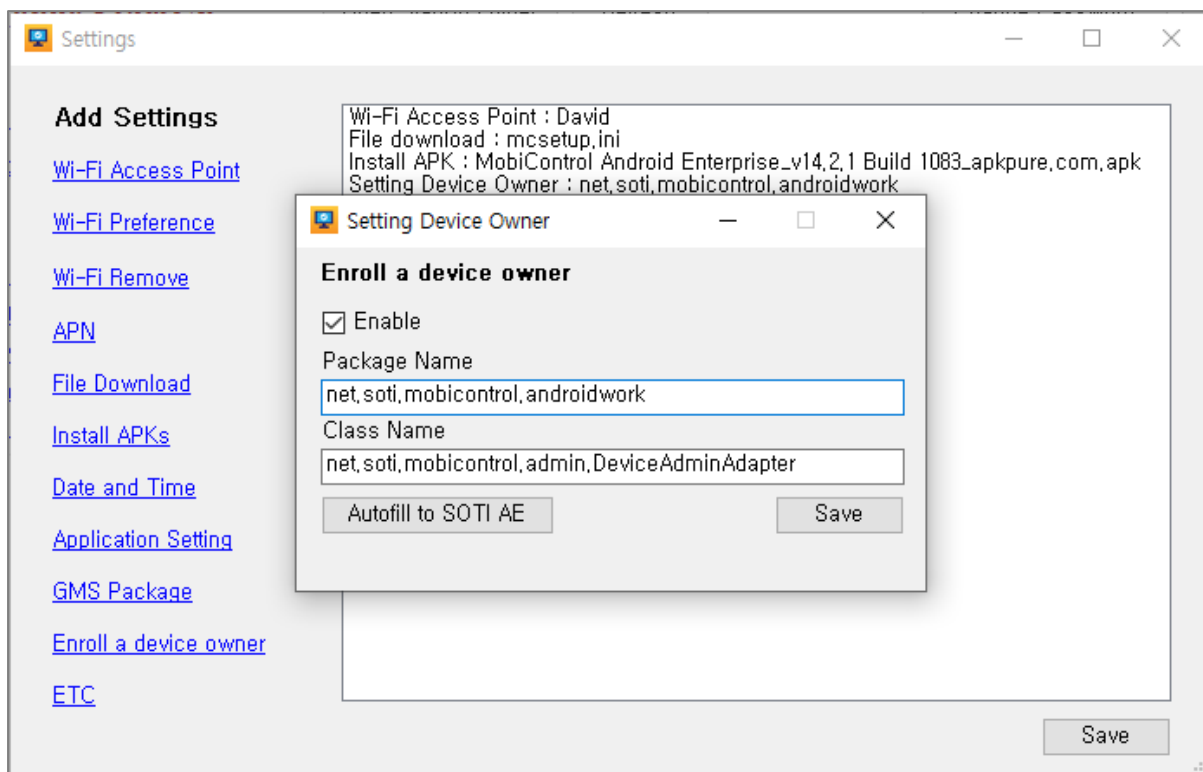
Settings

Add Settings

Wi-Fi Access Point

Wi-Fi Preference

Wi-Fi Remove

APN

File Download

Install APKs

Date and Time

Application Setting

GMS Package

Enroll a device owner

ETC

Wi-Fi Access Point : David
File download : mcsetup.ini
Install APK : MobiControl Android Enterprise_v14.2.1 Build 1083_apkpure.com.apk
Setting Device Owner : net.soti.mobicontrol.androidwork

Setting Device Owner

Enroll a device owner

☑ Enable

Package Name

net.soti.mobicontrol.androidwork

Class Name

net.soti.mobicontrol.admin.DeviceAdminAdapter

Autofill to SOTI AE

Save

Save